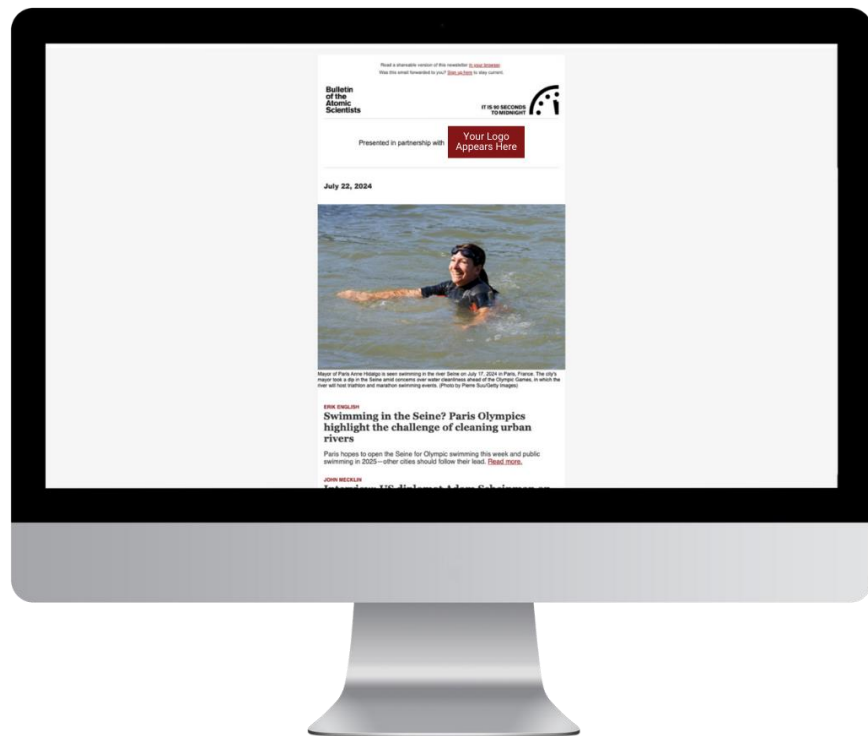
Read a shareable version of this newsletter in your browser.
Was this email forwarded to you? Sign up here to stay current.

Bulletin of the Atomic Scientists

IT IS 90 SECONDS TO MIDNIGHT

Presented in partnership with Your Logo Appears Here

July 22, 2024

Mayor of Paris Anne Hidalgo is seen swimming in the river Seine on July 17, 2024 in Paris, France. The city's mayor took a dip in the Seine amid concerns over water cleanliness ahead of the Olympic Games, in which the river will host triathlon and marathon swimming events. (Photo by Pierre Suu/Getty Images)

ERIK ENGLISH

Swimming in the Seine? Paris Olympics highlight the challenge of cleaning urban rivers

Paris hopes to open the Seine for Olympic swimming this week and public swimming in 2025—other cities should follow their lead. Read more.

JOHN MECKLIN

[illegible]